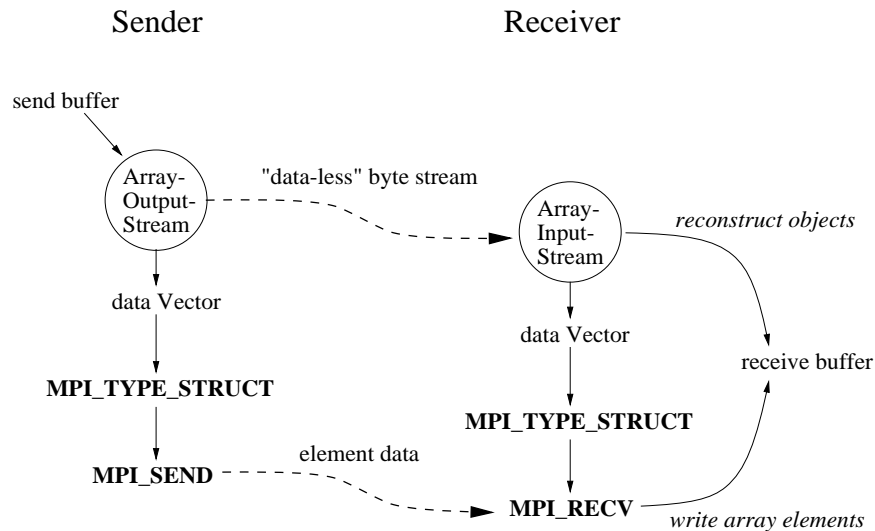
Sender

Receiver

send buffer

Array-Output-Stream

"data-less" byte stream

Array-Input-Stream

reconstruct objects

data Vector

data Vector

receive buffer

MPI_TYPE_STRUCT

MPI_TYPE_STRUCT

element data

MPI_SEND

MPI_RECV

write array elements